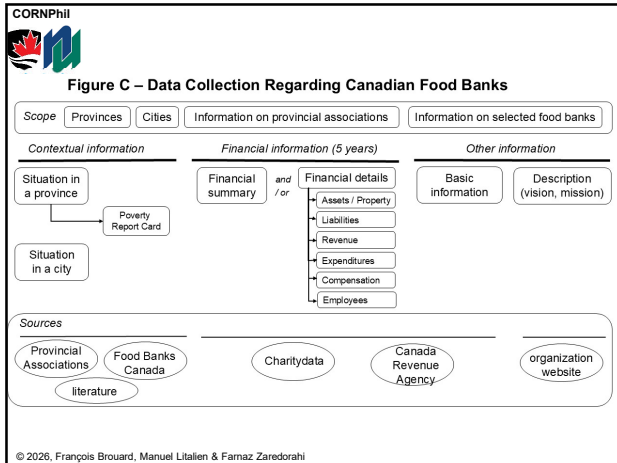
CORNPhil

Figure C – Data Collection Regarding Canadian Food Banks

Scope
Provinces
Cities
Information on provincial associations
Information on selected food banks

Contextual information
Situation in a province
Poverty Report Card
Situation in a city

Financial information (5 years)
Financial summary
and / or
Financial details
Assets / Property
Liabilities
Revenue
Expenditures
Compensation
Employees

Other information
Basic information
Description (vision, mission)

Sources
Provincial Associations
Food Banks Canada
literature
Charitydata
Canada Revenue Agency
organization website

© 2026, François Brouard, Manuel Litalien & Farnaz Zaredorahi